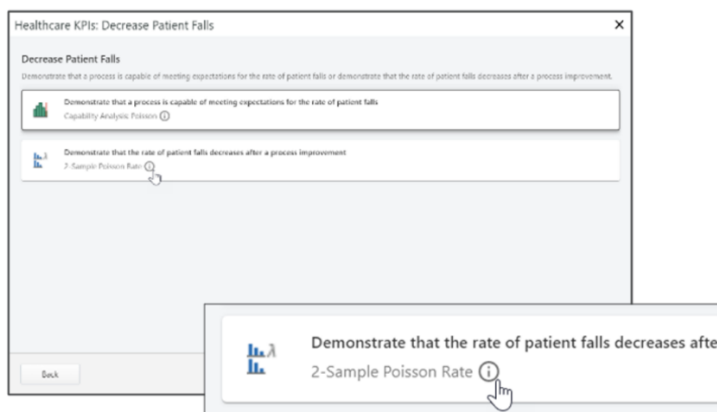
Healthcare KPIs: Decrease Patient Falls

×

Decrease Patient Falls

Demonstrate that a process is capable of meeting expectations for the rate of patient falls or demonstrate that the rate of patient falls decreases after a process improvement.

Demonstrate that a process is capable of meeting expectations for the rate of patient falls
Capability Analysis Poisson ⓘ

Demonstrate that the rate of patient falls decreases after a process improvement
2-Sample Poisson Rate ⓘ

Back

Demonstrate that the rate of patient falls decreases afte
2-Sample Poisson Rate ⓘ